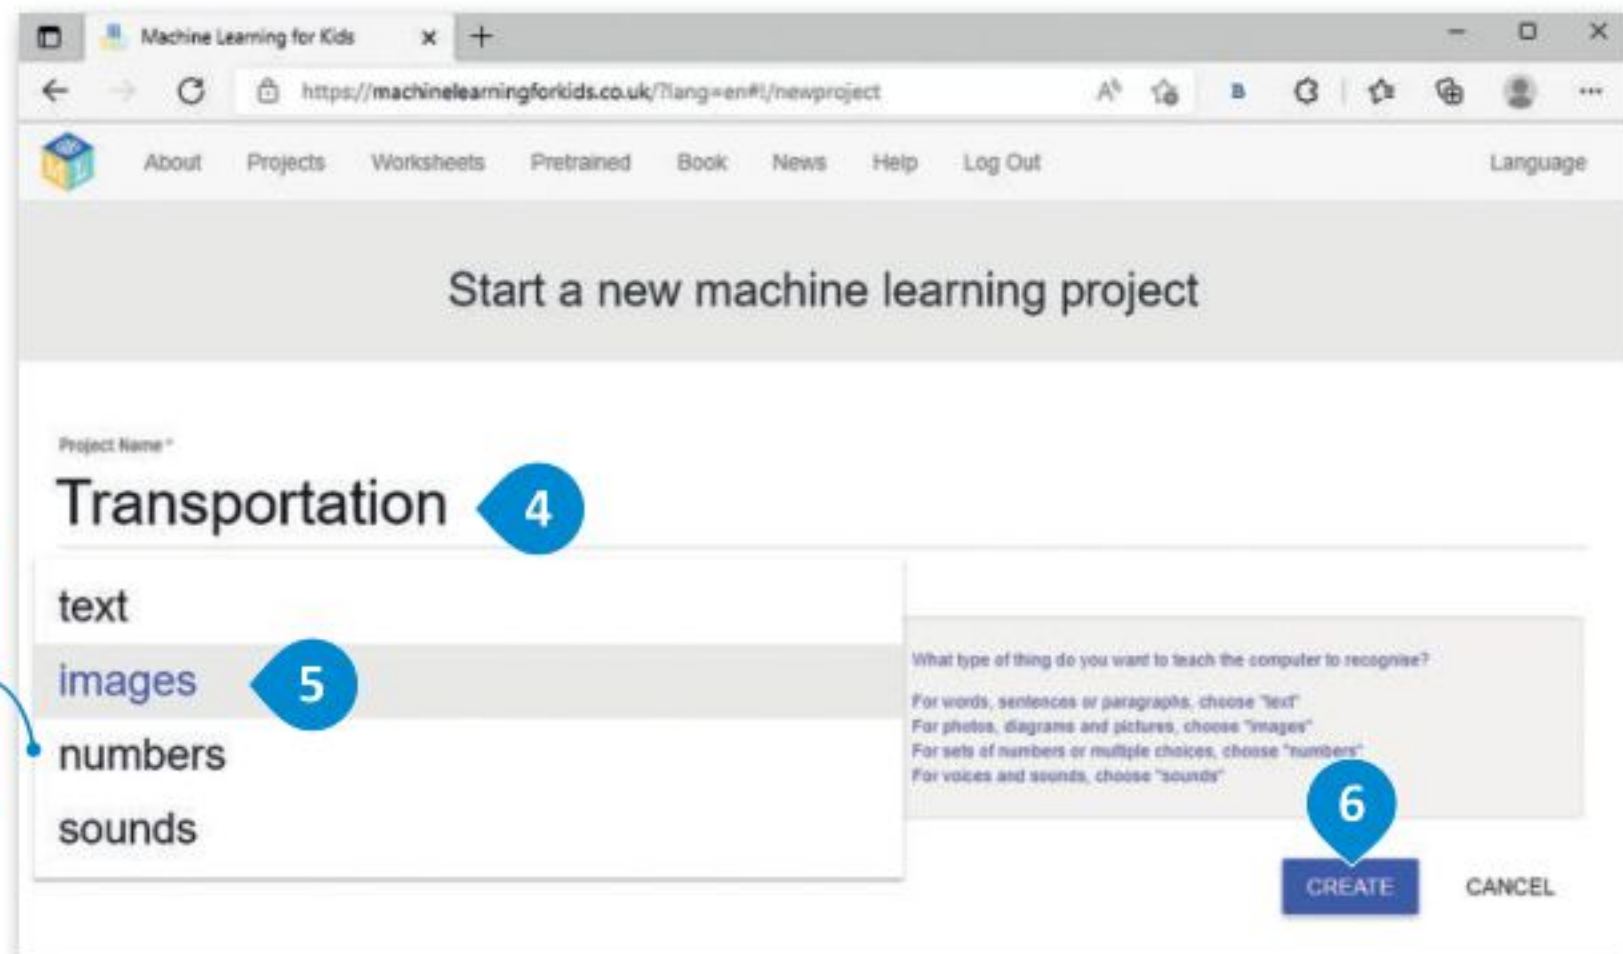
Machine Learning for Kids

https://machinelearningforkids.co.uk/?lang=en#!/newproject

About Projects Worksheets Pretrained Book News Help Log Out Language

Start a new machine learning project

Project Name *

Transportation 4

text

images 5

numbers

sounds

What type of thing do you want to teach the computer to recognise?

For words, sentences or paragraphs, choose "text"
For photos, diagrams and pictures, choose "images"
For sets of numbers or multiple choices, choose "numbers"
For voices and sounds, choose "sounds"

6

CREATE CANCEL